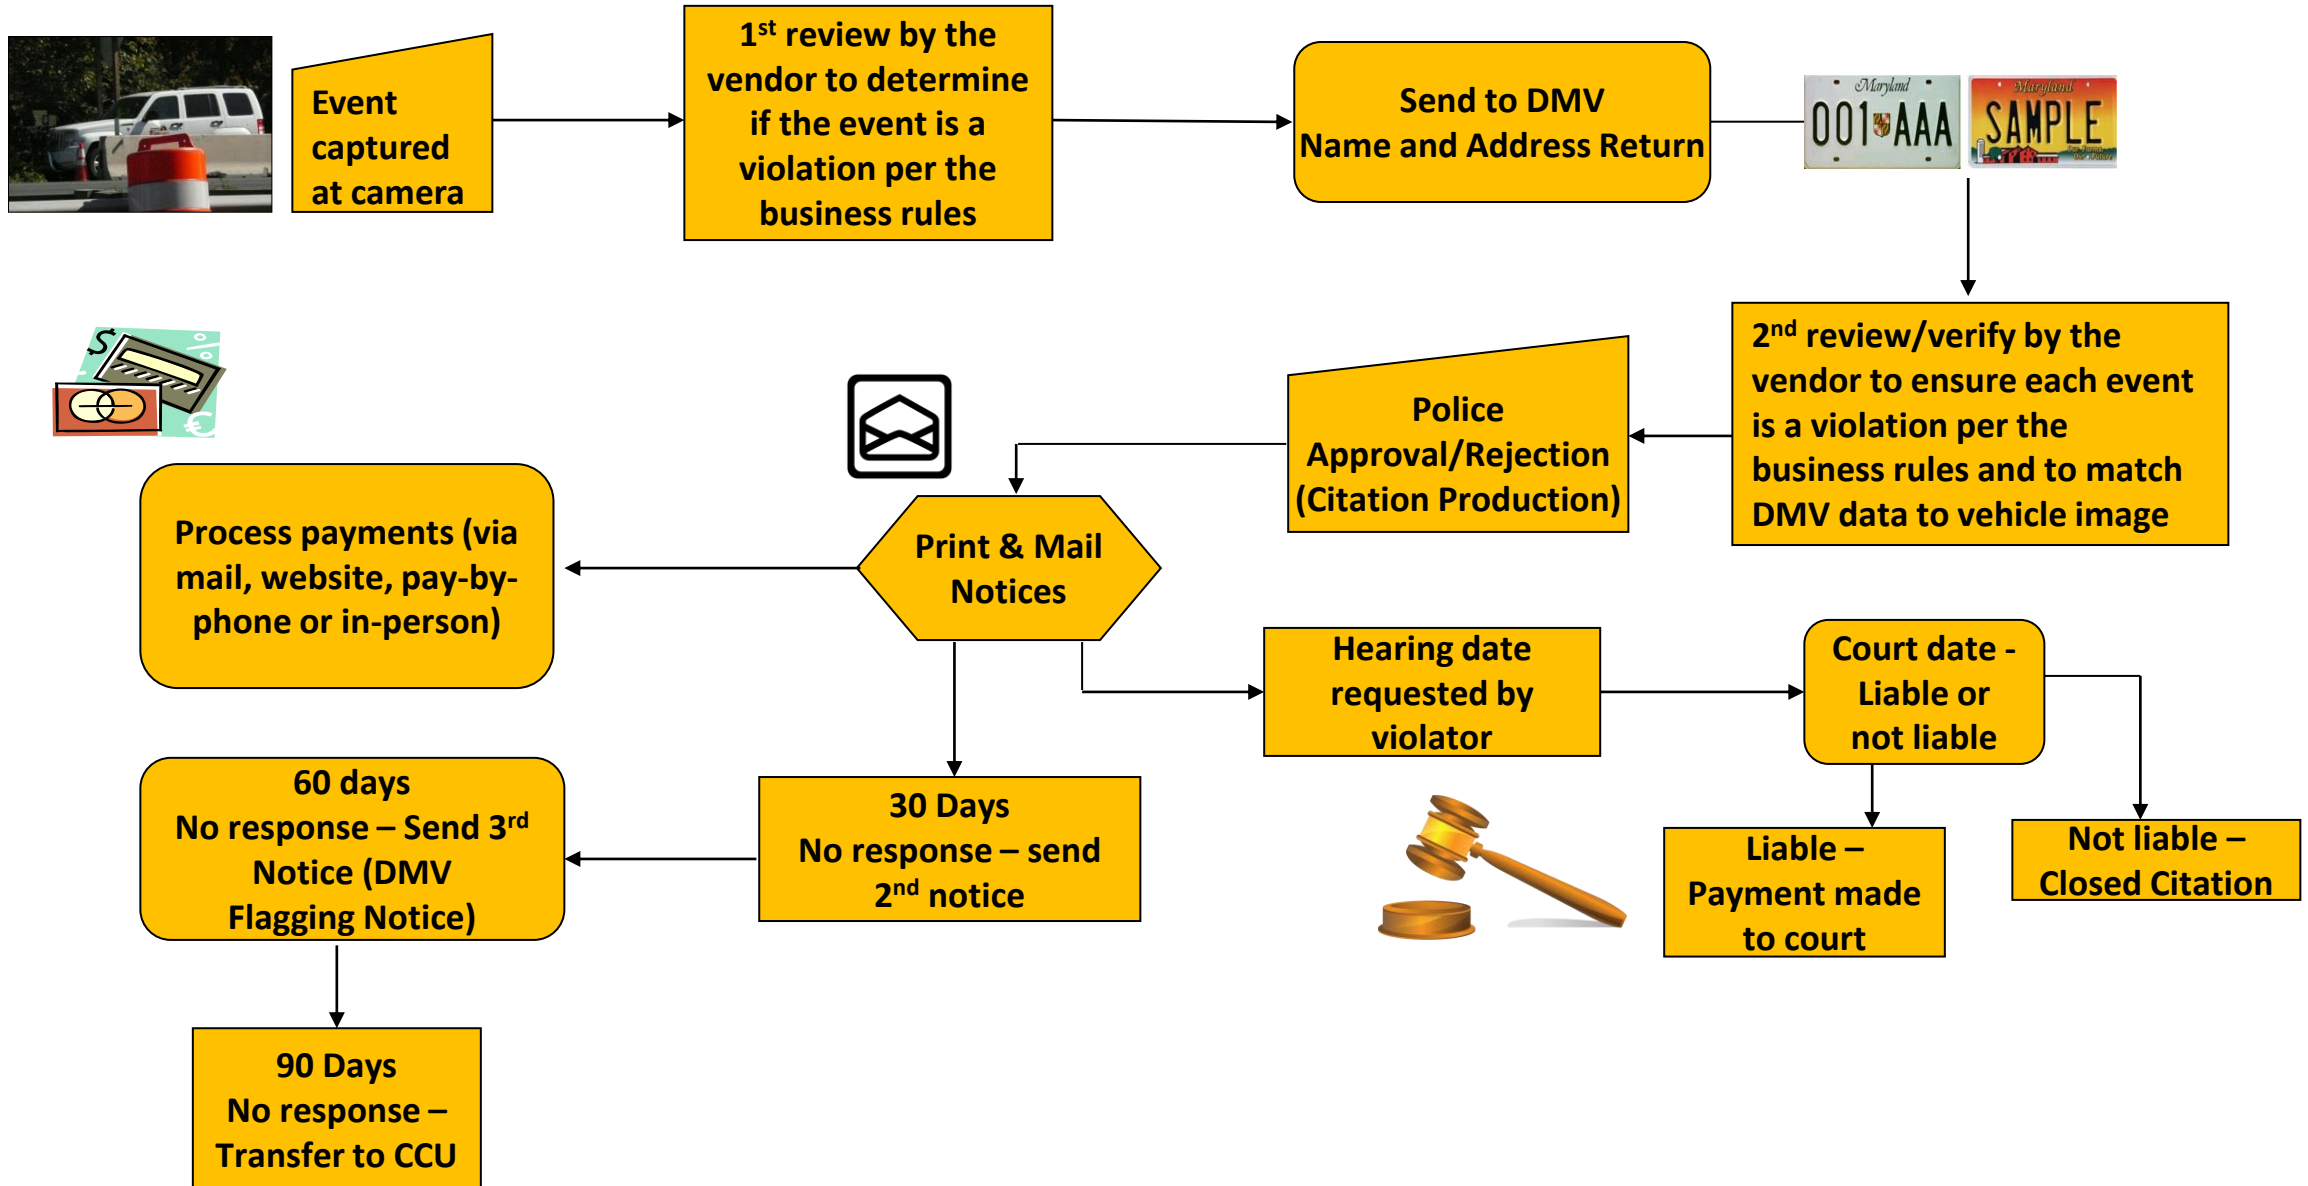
Event captured at camera

1$^{st}$ review by the vendor to determine if the event is a violation per the business rules

Send to DMV Name and Address Return

Maryland 001 AAA

Maryland SAMPLE

2$^{nd}$ review/verify by the vendor to ensure each event is a violation per the business rules and to match DMV data to vehicle image

Police Approval/Rejection (Citation Production)

Print & Mail Notices

Process payments (via mail, website, pay-by-phone or in-person)

Hearing date requested by violator

Court date - Liable or not liable

Liable – Payment made to court

Not liable – Closed Citation

30 Days No response – send 2$^{nd}$ notice

60 days No response – Send 3$^{rd}$ Notice (DMV Flagging Notice)

90 Days No response – Transfer to CCU